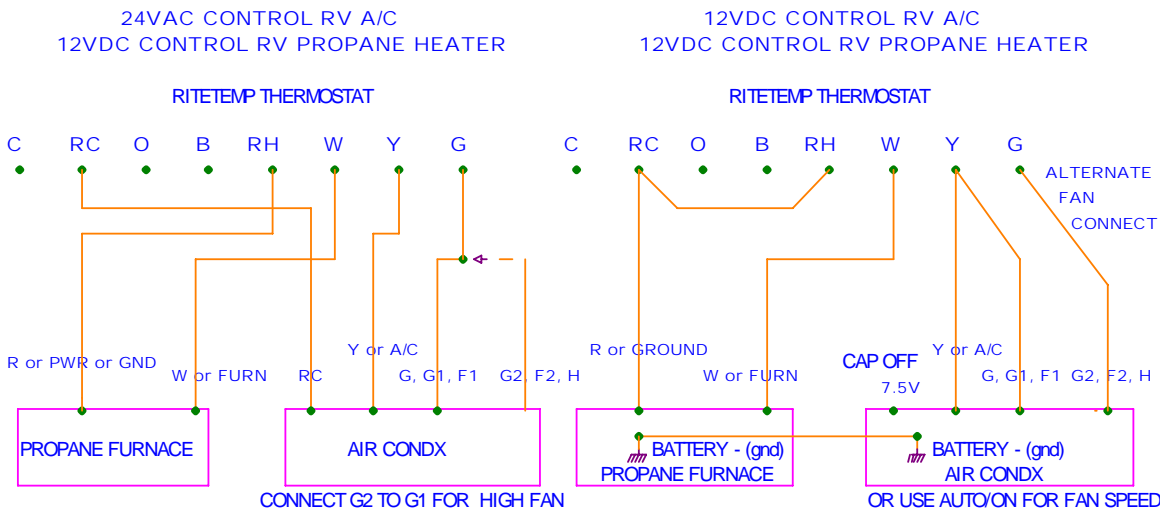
24VAC CONTROL RV A/C
12VDC CONTROL RV PROPANE HEATER

RITETEMP THERMOSTAT

C RC O B RH W Y G

R or PWR or GND
W or FURN
RC
Y or A/C
G, G1, F1
G2, F2, H

PROPANE FURNACE

AIR CONDX

CONNECT G2 TO G1 FOR HIGH FAN

12VDC CONTROL RV A/C
12VDC CONTROL RV PROPANE HEATER

RITETEMP THERMOSTAT

C RC O B RH W Y G

ALTERNATE FAN CONNECT

R or GROUND
W or FURN
CAP OFF
7.5V
Y or A/C
G, G1, F1
G2, F2, H

BATTERY - (gnd)
PROPANE FURNACE

BATTERY - (gnd)
AIR CONDX

OR USE AUTO/ON FOR FAN SPEED